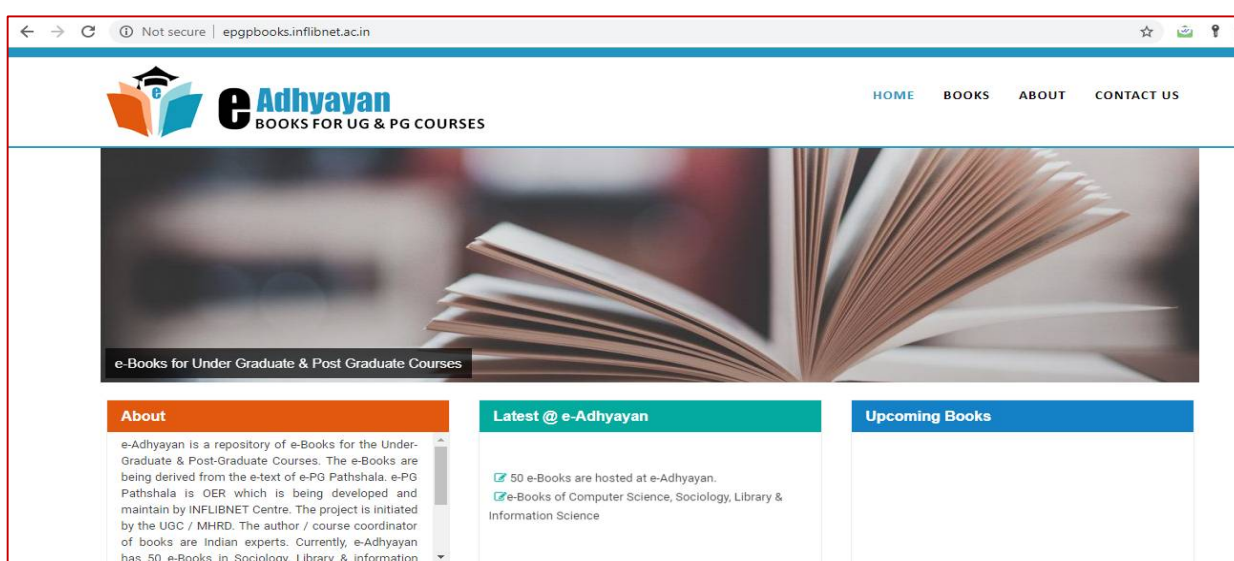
Not secure | epgpbooks.inflibnet.ac.in

e Adhyayan
BOOKS FOR UG & PG COURSES

HOME BOOKS ABOUT CONTACT US

e-Books for Under Graduate & Post Graduate Courses

About

e-Adhyayan is a repository of e-Books for the Under-Graduate & Post-Graduate Courses. The e-Books are being derived from the e-text of e-PG Pathshala. e-PG Pathshala is OER which is being developed and maintain by INFLIBNET Centre. The project is initiated by the UGC / MHRD. The author / course coordinator of books are Indian experts. Currently, e-Adhyayan has 50 e-Books in Sociology, Library & information

Latest @ e-Adhyayan

50 e-Books are hosted at e-Adhyayan.
e-Books of Computer Science, Sociology, Library & Information Science

Upcoming Books